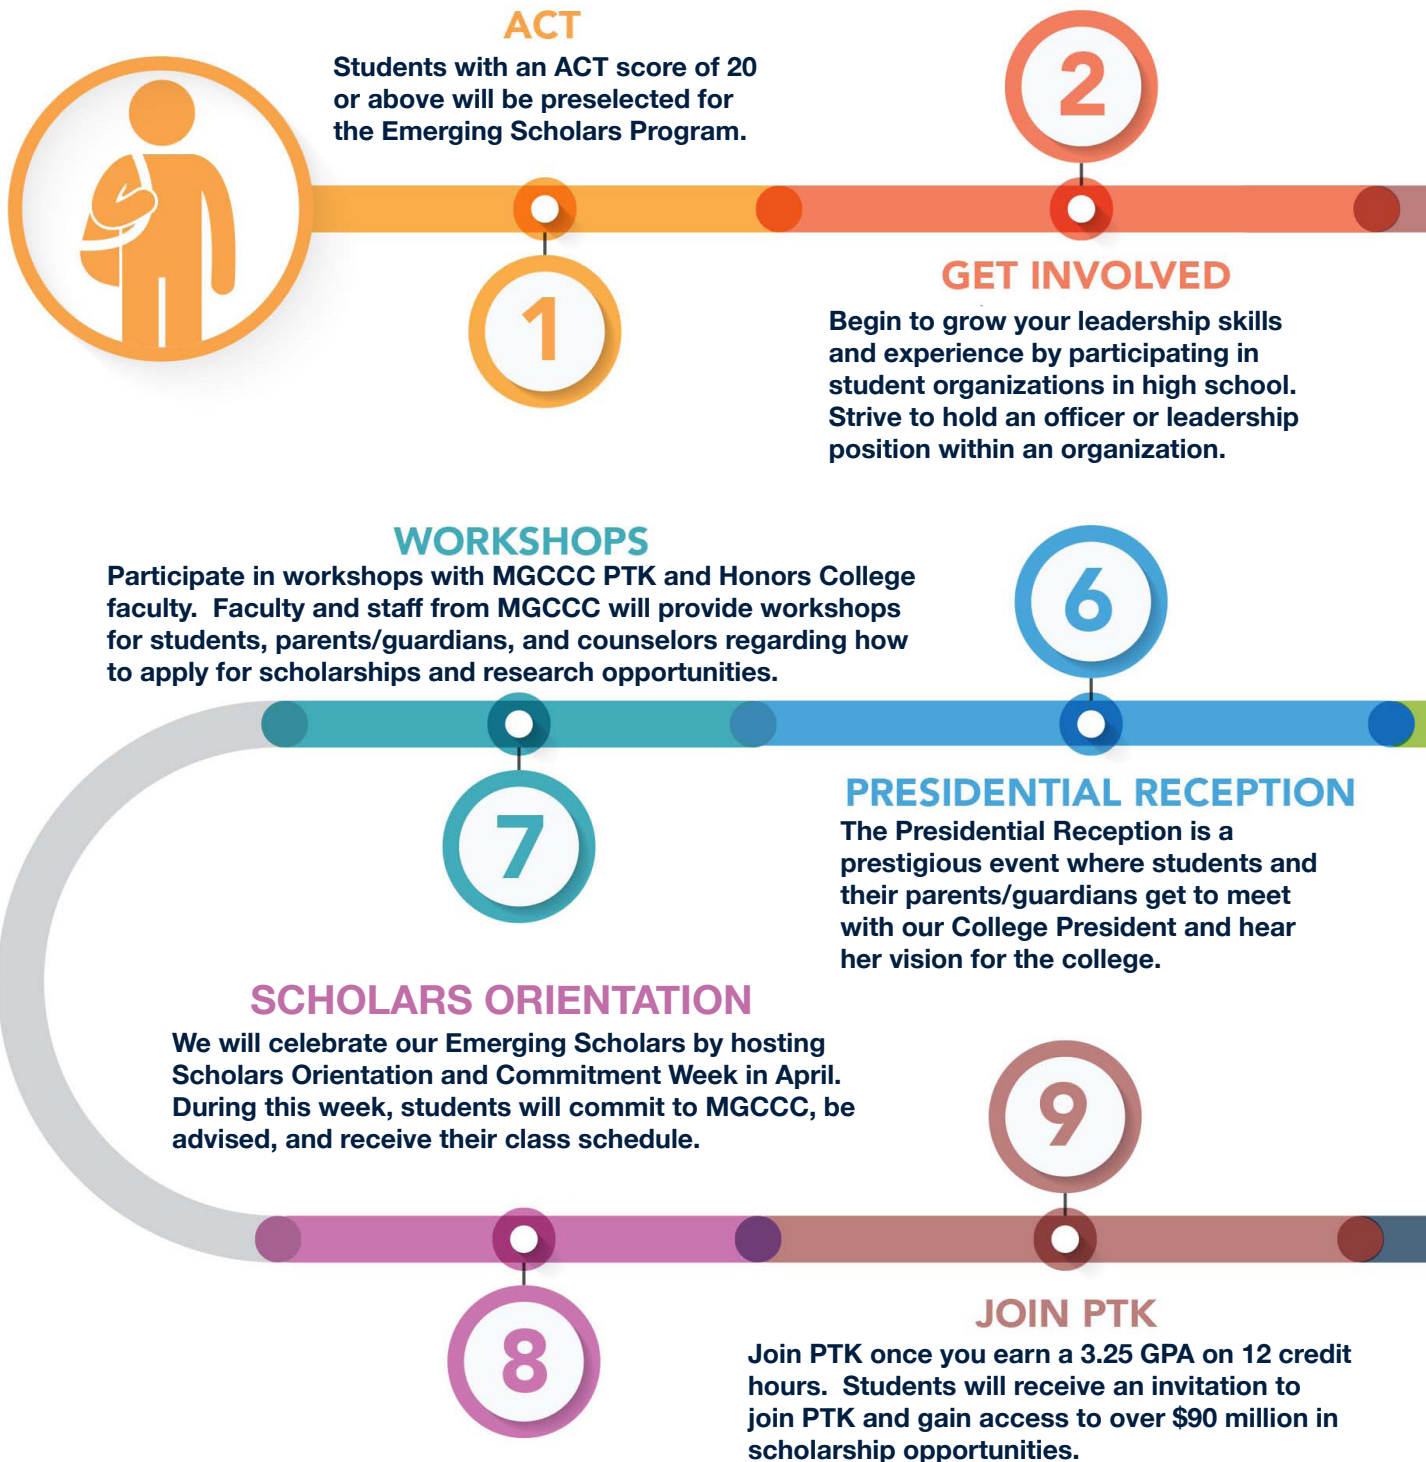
ACT

Students with an ACT score of 20 or above will be preselected for the Emerging Scholars Program.

2

1

GET INVOLVED

Begin to grow your leadership skills and experience by participating in student organizations in high school. Strive to hold an officer or leadership position within an organization.

WORKSHOPS

Participate in workshops with MGCCC PTK and Honors College faculty. Faculty and staff from MGCCC will provide workshops for students, parents/guardians, and counselors regarding how to apply for scholarships and research opportunities.

6

7

PRESIDENTIAL RECEPTION

The Presidential Reception is a prestigious event where students and their parents/guardians get to meet with our College President and hear her vision for the college.

SCHOLARS ORIENTATION

We will celebrate our Emerging Scholars by hosting Scholars Orientation and Commitment Week in April. During this week, students will commit to MGCCC, be advised, and receive their class schedule.

9

8

JOIN PTK

Join PTK once you earn a 3.25 GPA on 12 credit hours. Students will receive an invitation to join PTK and gain access to over $90 million in scholarship opportunities.